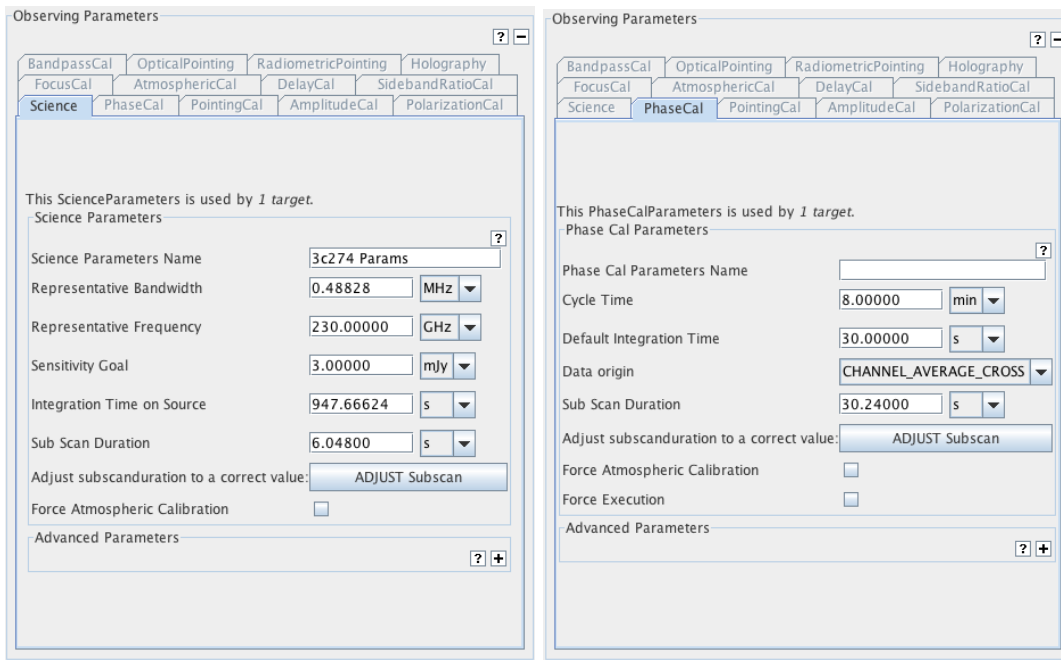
Observing Parameters

? −

BandpassCal | OpticalPointing | RadiometricPointing | Holography
FocusCal | AtmosphericCal | DelayCal | SidebandRatioCal
Science | PhaseCal | PointingCal | AmplitudeCal | PolarizationCal

This ScienceParameters is used by *1 target*.

Science Parameters

?

Science Parameters Name 3c274 Params
Representative Bandwidth 0.48828 MHz
Representative Frequency 230.00000 GHz
Sensitivity Goal 3.00000 mJy
Integration Time on Source 947.66624 s
Sub Scan Duration 6.04800 s
Adjust subscanduration to a correct value: ADJUST Subscan
Force Atmospheric Calibration

Advanced Parameters

? +

Observing Parameters

? −

BandpassCal | OpticalPointing | RadiometricPointing | Holography
FocusCal | AtmosphericCal | DelayCal | SidebandRatioCal
Science | PhaseCal | PointingCal | AmplitudeCal | PolarizationCal

This PhaseCalParameters is used by *1 target*.

Phase Cal Parameters

?

Phase Cal Parameters Name
Cycle Time 8.00000 min
Default Integration Time 30.00000 s
Data origin CHANNEL_AVERAGE_CROSS
Sub Scan Duration 30.24000 s
Adjust subscanduration to a correct value: ADJUST Subscan
Force Atmospheric Calibration
Force Execution

Advanced Parameters

? +